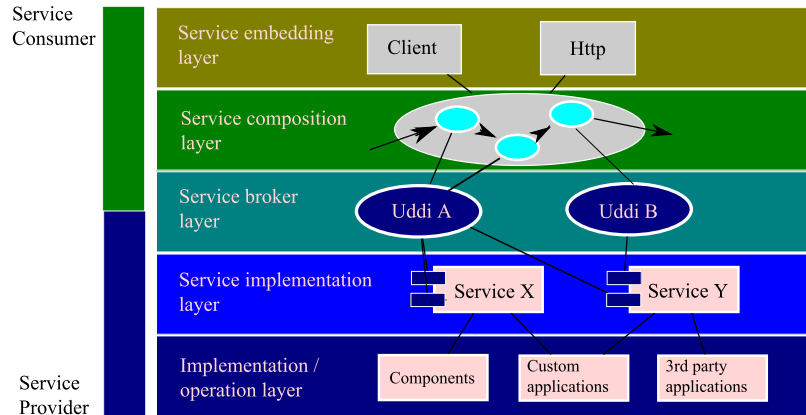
Service Consumer

Service Provider

Service embedding layer

Client

Http

Service composition layer

Service broker layer

Uddi A

Uddi B

Service implementation layer

Service X

Service Y

Implementation / operation layer

Components

Custom applications

3rd party applications